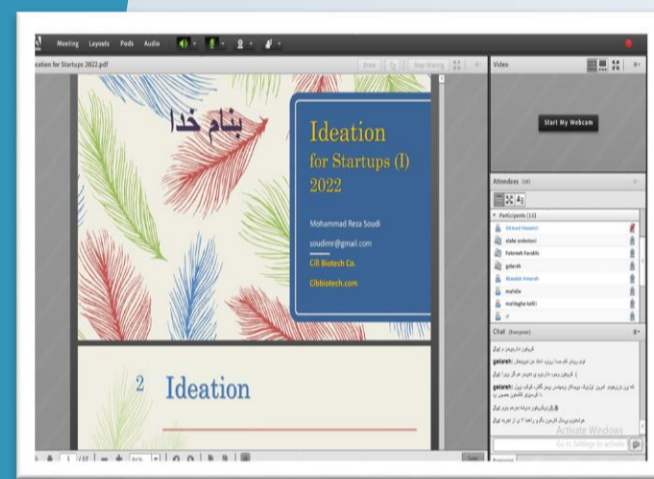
Meeting Layouts Pods Audio

Ideation for Startups 2022.pdf

Stop Sharing

Video

Start My Webcam

بنام خدا

Ideation
for Startups (I)
2022

Mohammad Reza Soudi

soudimr@gmail.com

CIB Biotech Co.

Cibbiotech.com

2 Ideation

Attendees (18)

Participants (11)

Ahmad Hosseini

elahe soleimani

Fatemeh Farokhi

golareh

Mosleh Hosseini

mahdie

mahdgie tatbi

Chat (Everyone)

golareh:

golareh:

Activate Windows
Go to Settings to activate Windows.